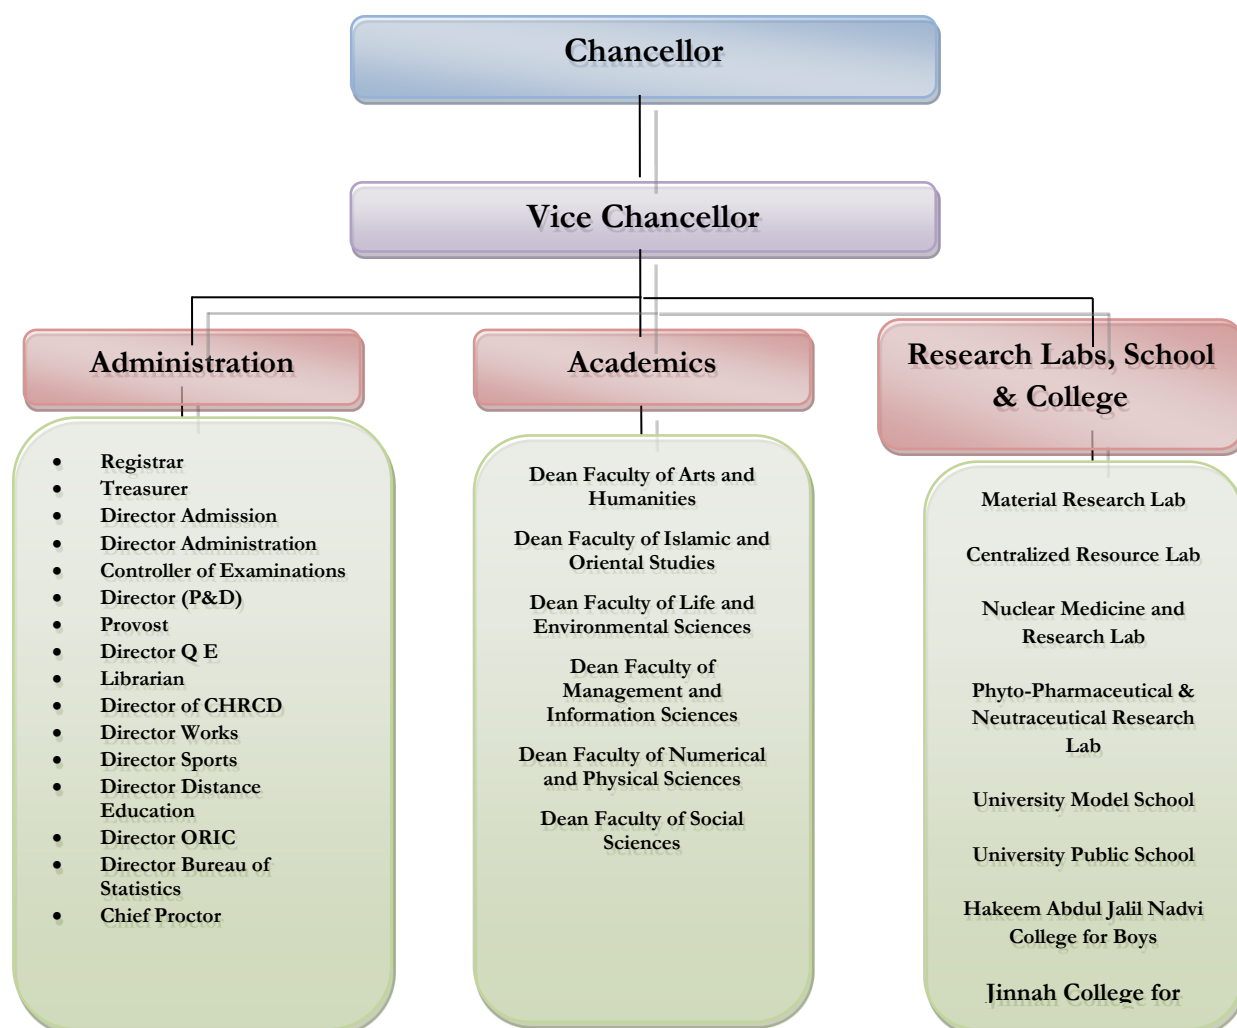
Chancellor

Vice Chancellor

Administration

- Registrar
- Treasurer
- Director Admission
- Director Administration
- Controller of Examinations
- Director (P&D)
- Provost
- Director Q E
- Librarian
- Director of CHRCD
- Director Works
- Director Sports
- Director Distance Education
- Director ORIC
- Director Bureau of Statistics
- Chief Proctor

Academics

Dean Faculty of Arts and Humanities

Dean Faculty of Islamic and Oriental Studies

Dean Faculty of Life and Environmental Sciences

Dean Faculty of Management and Information Sciences

Dean Faculty of Numerical and Physical Sciences

Dean Faculty of Social Sciences

Research Labs, School & College

Material Research Lab

Centralized Resource Lab

Nuclear Medicine and Research Lab

Phyto-Pharmaceutical & Neutraceutical Research Lab

University Model School

University Public School

Hakeem Abdul Jalil Nadvi College for Boys

Jinnah College for